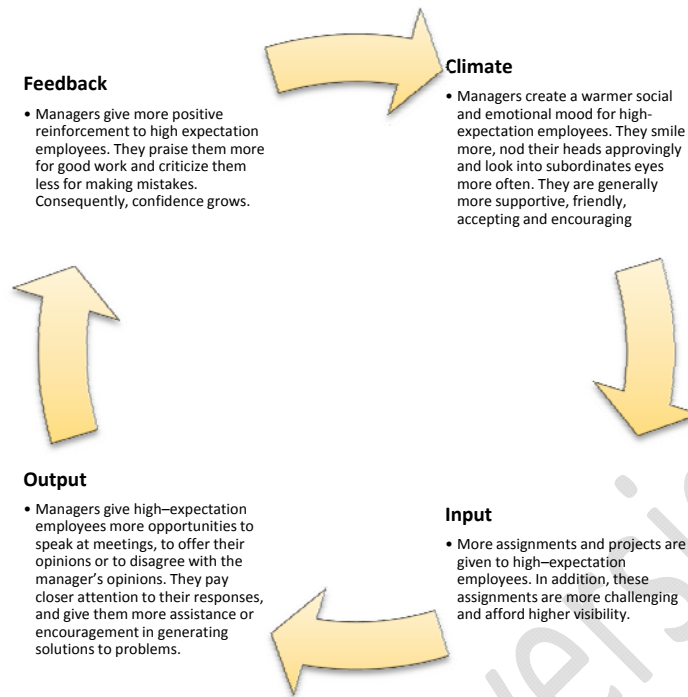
Feedback

• Managers give more positive reinforcement to high expectation employees. They praise them more for good work and criticize them less for making mistakes. Consequently, confidence grows.

Climate

• Managers create a warmer social and emotional mood for high-expectation employees. They smile more, nod their heads approvingly and look into subordinates eyes more often. They are generally more supportive, friendly, accepting and encouraging

Output

• Managers give high–expectation employees more opportunities to speak at meetings, to offer their opinions or to disagree with the manager's opinions. They pay closer attention to their responses, and give them more assistance or encouragement in generating solutions to problems.

Input

• More assignments and projects are given to high–expectation employees. In addition, these assignments are more challenging and afford higher visibility.